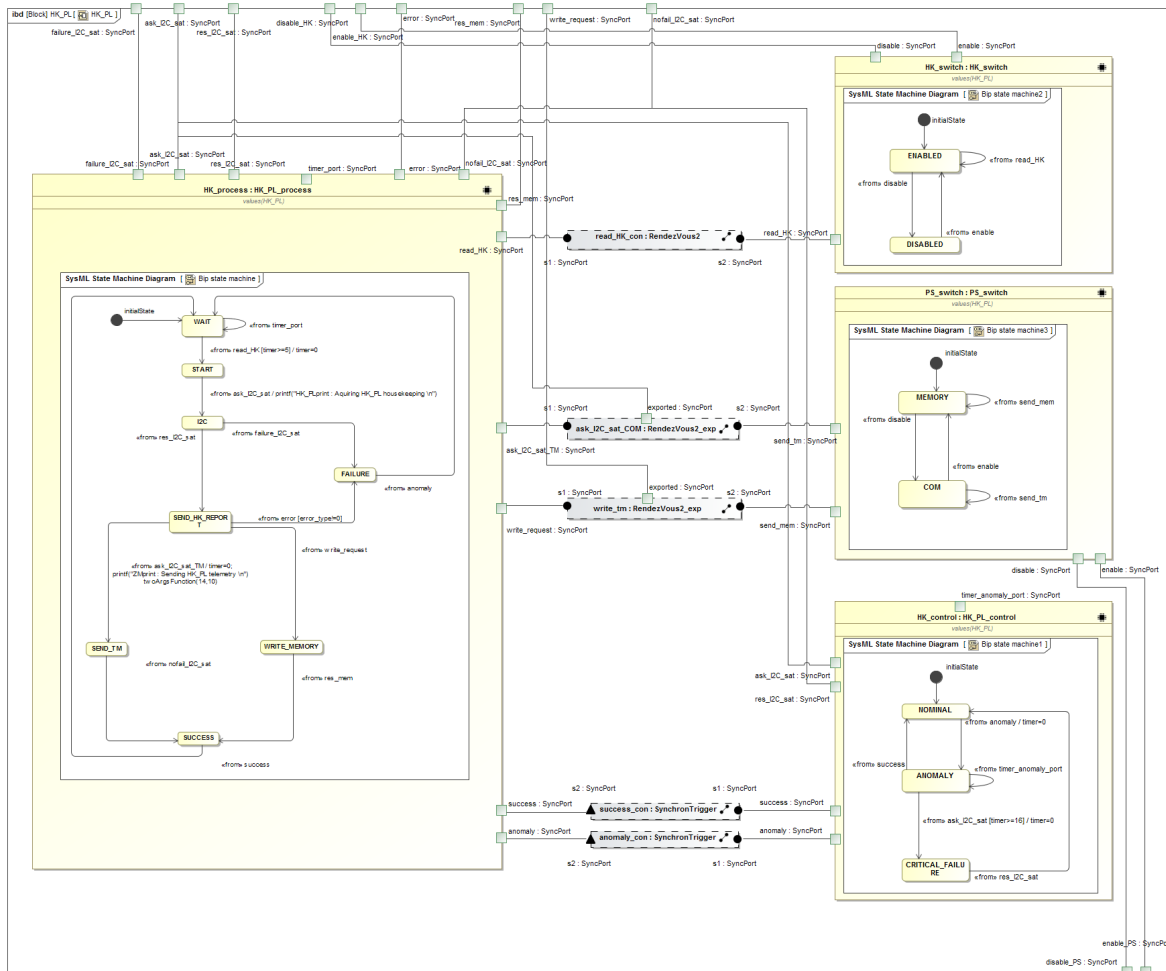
ibd [Block] HK_PL [ HK_PL ]

failure_I2C_sat : SyncPort
ask_I2C_sat : SyncPort
res_I2C_sat : SyncPort
disable_HK : SyncPort
enable_HK : SyncPort
error : SyncPort
res_mem : SyncPort
write_request : SyncPort
nofail_I2C_sat : SyncPort

disable : SyncPort
enable : SyncPort

HK_switch : HK_switch
values(HK_PL)
SysML State Machine Diagram [ Bip state machine2 ]
initialState
ENABLED
«from» read_HK
«from» disable
«from» enable
DISABLED

ask_I2C_sat : SyncPort
failure_I2C_sat : SyncPort
res_I2C_sat : SyncPort
timer_port : SyncPort
error : SyncPort
nofail_I2C_sat : SyncPort

HK_process : HK_PL_process
values(HK_PL)
res_mem : SyncPort
read_HK : SyncPort

read_HK_con : RendezVous2
read_HK : SyncPort
s1 : SyncPort
s2 : SyncPort

SysML State Machine Diagram [ Bip state machine ]
initialState
WAIT
«from» timer_port
«from» read_HK [timer>=5] / timer=0
START
«from» ask_I2C_sat / printf("HK_PLprint : Aquiring HK_PL housekeeping \n")
I2C
«from» res_I2C_sat
«from» failure_I2C_sat
FAILURE
«from» anomaly
SEND_HK_REPORT
«from» error [error_type!=0]
«from» write_request
«from» ask_I2C_sat_TM / timer=0; printf("ZIIIprint : Sending HK_PL telemetry \n") twoArgsFunction(14,10)
SEND_TM
WRITE_MEMORY
«from» nofail_I2C_sat
«from» res_mem
SUCCESS
«from» success

PS_switch : PS_switch
values(HK_PL)
SysML State Machine Diagram [ Bip state machine3 ]
initialState
MEMORY
«from» send_mem
«from» disable
«from» enable
COM
«from» send_tm

s1 : SyncPort
exported : SyncPort
s2 : SyncPort
ask_I2C_sat_COM : RendezVous2_exp
send_tm : SyncPort
ask_I2C_sat_TM : SyncPort

s1 : SyncPort
exported : SyncPort
s2 : SyncPort
write_tm : RendezVous2_exp
send_mem : SyncPort
write_request : SyncPort

disable : SyncPort
enable : SyncPort
timer_anomaly_port : SyncPort

HK_control : HK_PL_control
values(HK_PL)
SysML State Machine Diagram [ Bip state machine1 ]
ask_I2C_sat : SyncPort
res_I2C_sat : SyncPort
initialState
NOMINAL
«from» anomaly / timer=0
«from» success
«from» timer_anomaly_port
ANOMALY
«from» ask_I2C_sat [timer>=16] / timer=0
CRITICAL_FAILURE
«from» res_I2C_sat

s2 : SyncPort
s1 : SyncPort
success : SyncPort
success_con : SynchronTrigger
success : SyncPort
anomaly : SyncPort
anomaly_con : SynchronTrigger
anomaly : SyncPort
s2 : SyncPort
s1 : SyncPort

enable_PS : SyncPo
disable_PS : SyncPort